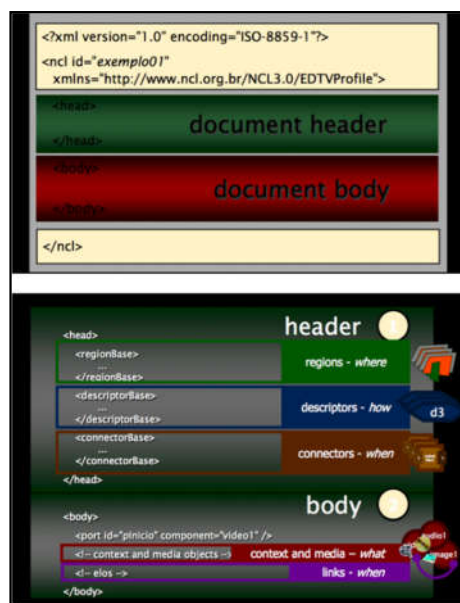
<?xml version="1.0" encoding="ISO-8859-1"?>

<ncl id="exemplo01" xmlns="http://www.ncl.org.br/NCL3.0/EDTVProfile">

<head>

</head>

document header

<body>

</body>

document body

</ncl>

<head>

header

<regionBase>

...

</regionBase>

regions - where

<descriptorBase>

...

</descriptorBase>

descriptors - how

d3

<connectorBase>

...

</connectorBase>

connectors - when

</head>

body

<body>

<port id="pInicio" component="video1" />

<!-- context and media objects -->

context and media – what

<!-- elos -->

links - when

</body>

audio1

image1